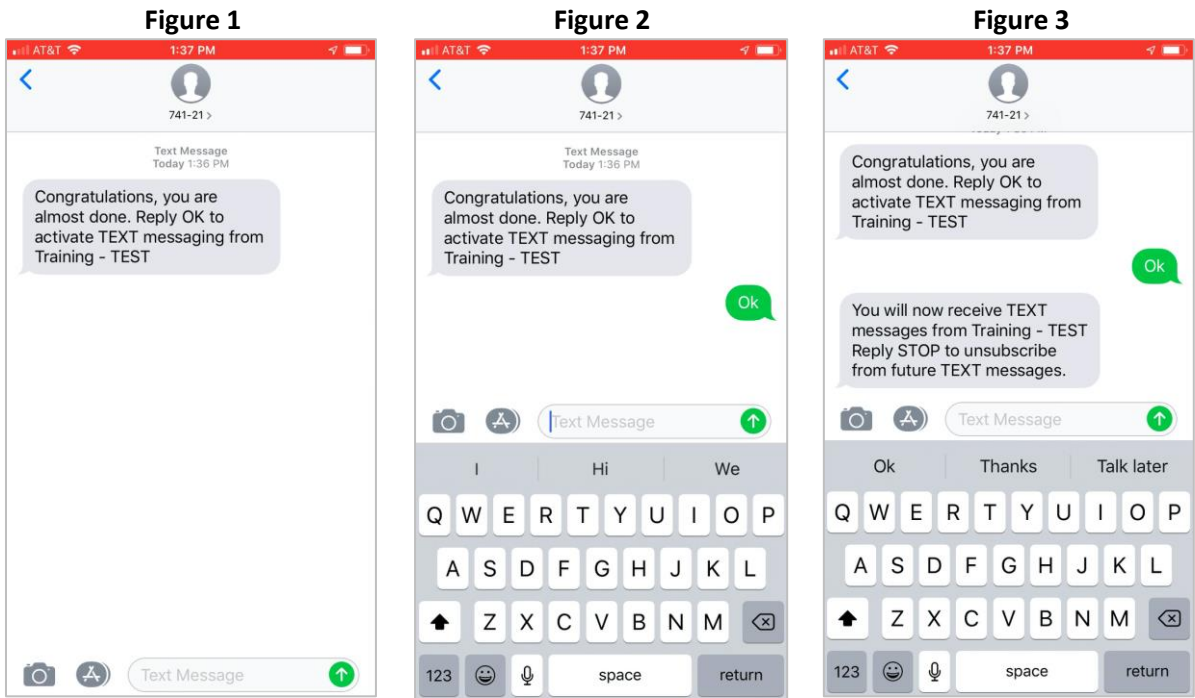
Figure 1

AT&T 1:37 PM

741-21 >

Text Message
Today 1:36 PM

Congratulations, you are almost done. Reply OK to activate TEXT messaging from Training - TEST

Text Message

Figure 2

AT&T 1:37 PM

741-21 >

Text Message
Today 1:36 PM

Congratulations, you are almost done. Reply OK to activate TEXT messaging from Training - TEST

Ok

Text Message

I | Hi | We

Q W E R T Y U I O P
A S D F G H J K L
Z X C V B N M
123 space return

Figure 3

AT&T 1:37 PM

741-21 >

Congratulations, you are almost done. Reply OK to activate TEXT messaging from Training - TEST

Ok

You will now receive TEXT messages from Training - TEST Reply STOP to unsubscribe from future TEXT messages.

Text Message

Ok | Thanks | Talk later

Q W E R T Y U I O P
A S D F G H J K L
Z X C V B N M
123 space return